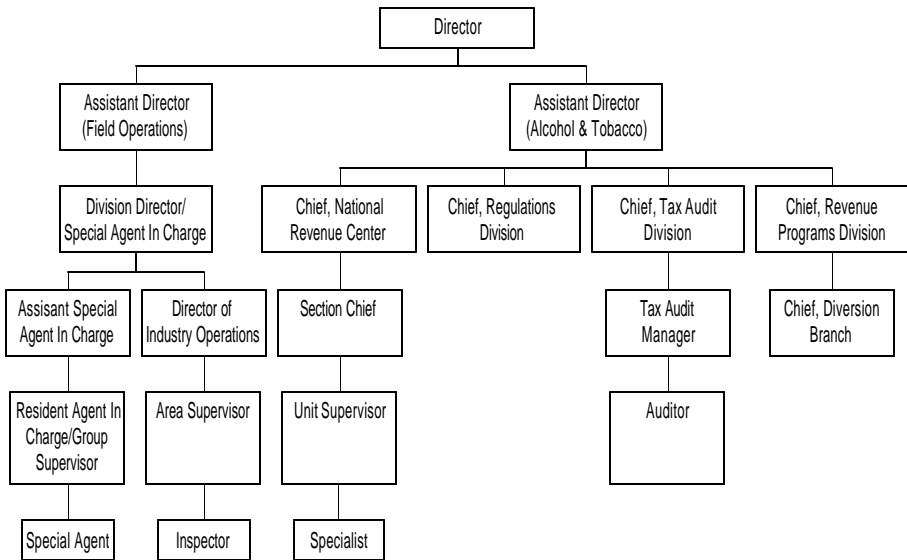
Director

Assistant Director (Field Operations)

Assistant Director (Alcohol & Tobacco)

Division Director/ Special Agent In Charge

Chief, National Revenue Center

Chief, Regulations Division

Chief, Tax Audit Division

Chief, Revenue Programs Division

Assisant Special Agent In Charge

Director of Industry Operations

Section Chief

Tax Audit Manager

Chief, Diversion Branch

Resident Agent In Charge/Group Supervisor

Area Supervisor

Unit Supervisor

Auditor

Special Agent

Inspector

Specialist